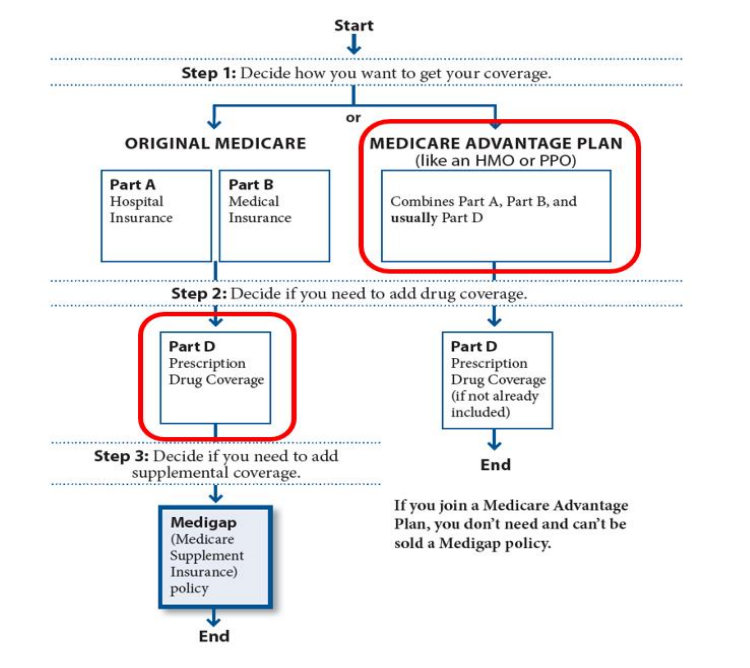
Start

**Step 1:** Decide how you want to get your coverage.

or

ORIGINAL MEDICARE

Part A
Hospital Insurance

Part B
Medical Insurance

MEDICARE ADVANTAGE PLAN
(like an HMO or PPO)

Combines Part A, Part B, and **usually** Part D

**Step 2:** Decide if you need to add drug coverage.

Part D
Prescription Drug Coverage

Part D
Prescription Drug Coverage (if not already included)

End

**Step 3:** Decide if you need to add supplemental coverage.

Medigap
(Medicare Supplement Insurance) policy

End

If you join a Medicare Advantage Plan, you don't need and can't be sold a Medigap policy.